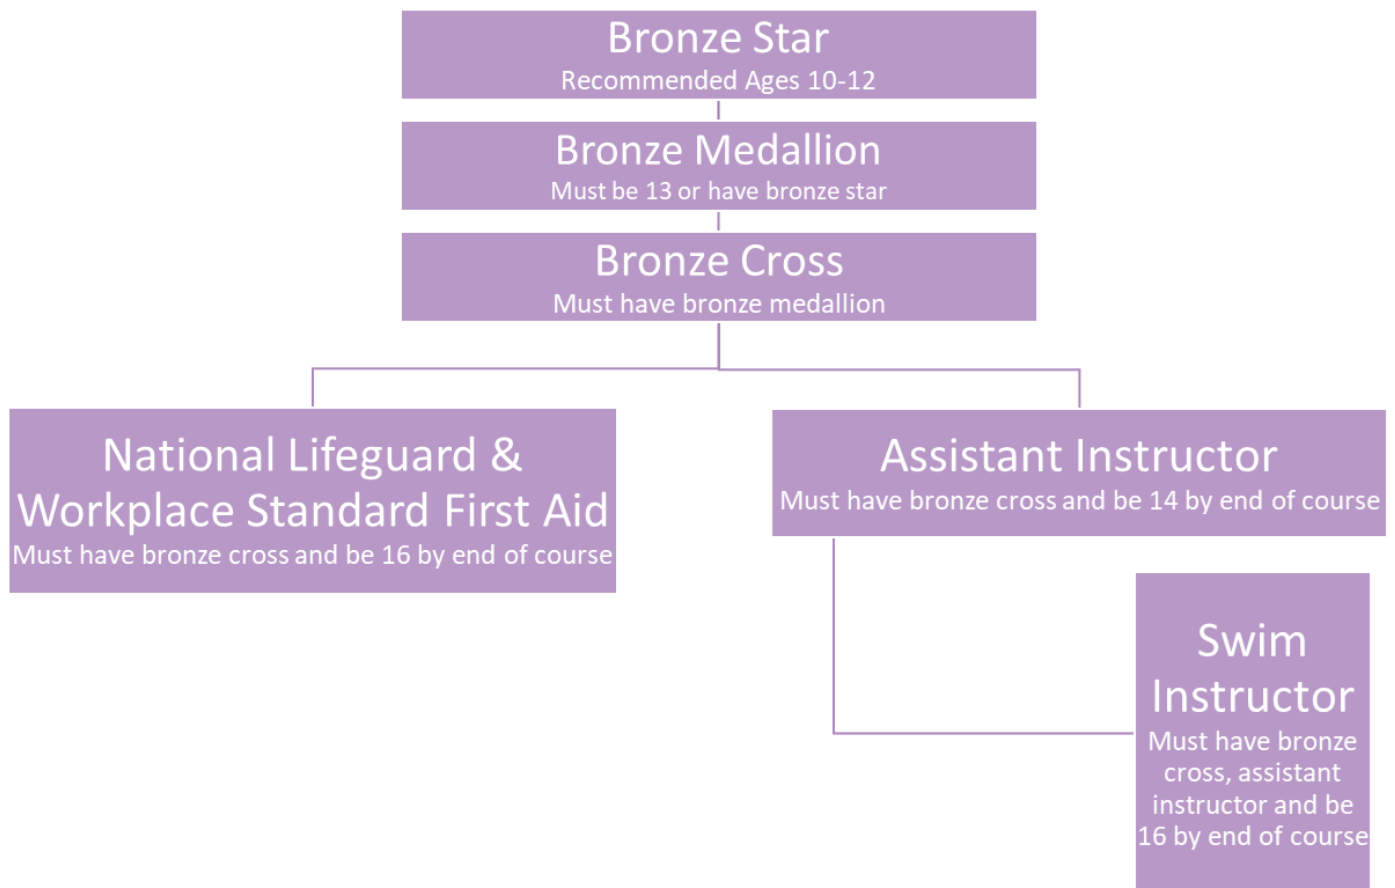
Bronze Star
Recommended Ages 10-12

Bronze Medallion
Must be 13 or have bronze star

Bronze Cross
Must have bronze medallion

National Lifeguard & Workplace Standard First Aid
Must have bronze cross and be 16 by end of course

Assistant Instructor
Must have bronze cross and be 14 by end of course

Swim Instructor
Must have bronze cross, assistant instructor and be 16 by end of course